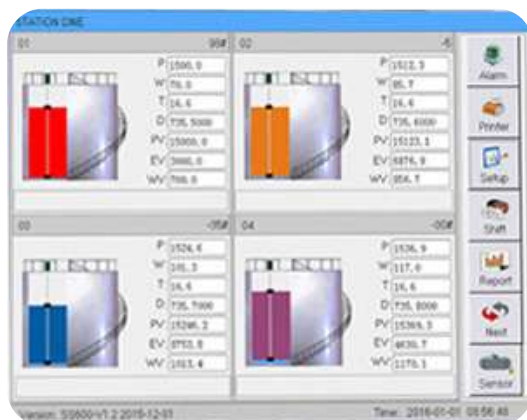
STATION ONE

01 99#

P 1500.0
W 70.0
T 16.6
D 735.5000
PV 15000.0
EV 3000.0
WV 700.0

02

P 1512.3
W 85.7
T 16.6
D 735.6000
PV 15123.1
EV 5876.9
WV 954.7

03 -05#

P 1524.6
W 101.3
T 16.6
D 735.7000
PV 15246.2
EV 8753.8
WV 1013.4

04 -00#

P 1536.9
W 117.0
T 16.6
D 735.8000
PV 15369.3
EV 4630.7
WV 1170.1

Alarm
Printer
Setup
Shift
Report
Next
Sensor

Version: SS600-V1.2 2015-12-01

Time: 2016-01-01 09:56:48